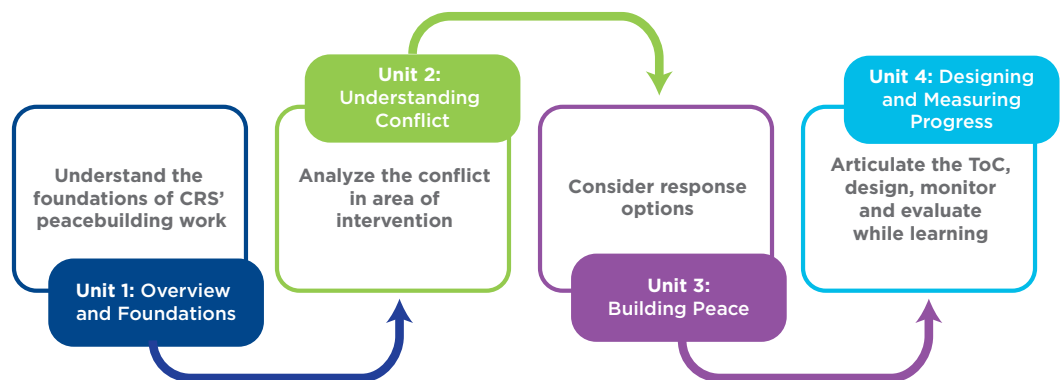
Understand the foundations of CRS' peacebuilding work

Unit 1: Overview and Foundations

Unit 2: Understanding Conflict

Analyze the conflict in area of intervention

Consider response options

Unit 3: Building Peace

Unit 4: Designing and Measuring Progress

Articulate the ToC, design, monitor and evaluate while learning